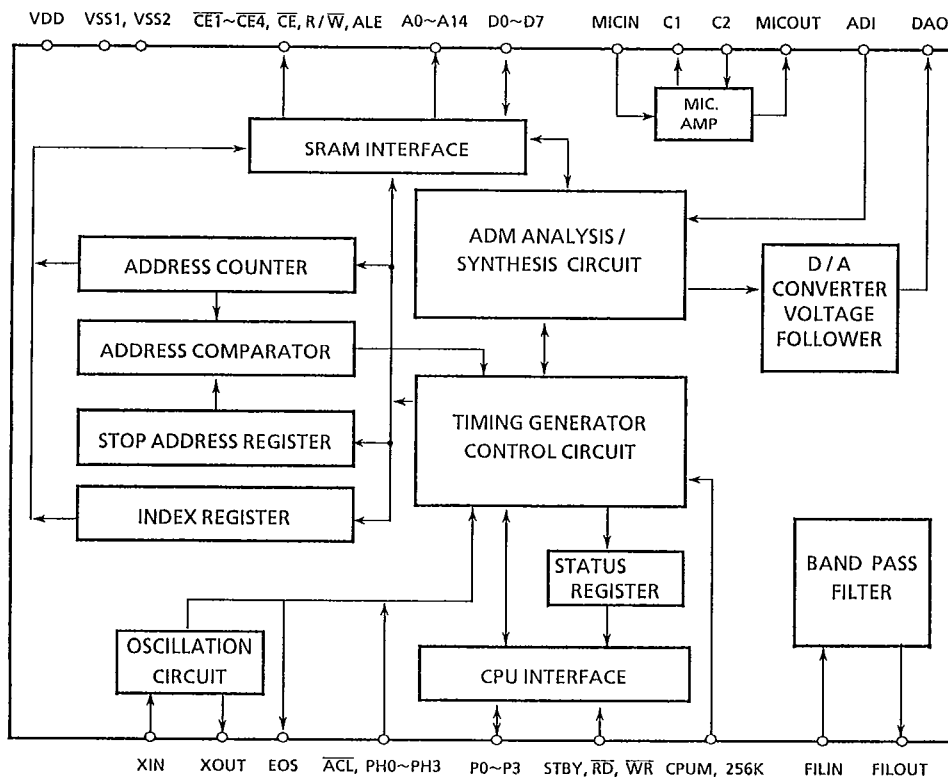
VDD VSS1, VSS2 $\overline{CE1}$~$\overline{CE4}$, $\overline{CE}$, R/$\overline{W}$, ALE A0~A14 D0~D7 MICIN C1 C2 MICOUT ADI DAO

MIC. AMP

SRAM INTERFACE

ADM ANALYSIS / SYNTHESIS CIRCUIT

ADDRESS COUNTER

D/A CONVERTER VOLTAGE FOLLOWER

ADDRESS COMPARATOR

TIMING GENERATOR CONTROL CIRCUIT

STOP ADDRESS REGISTER

INDEX REGISTER

BAND PASS FILTER

STATUS REGISTER

OSCILLATION CIRCUIT

CPU INTERFACE

XIN XOUT EOS $\overline{ACL}$, PH0~PH3 P0~P3 STBY, $\overline{RD}$, $\overline{WR}$ CPUM, 256K FILIN FILOUT